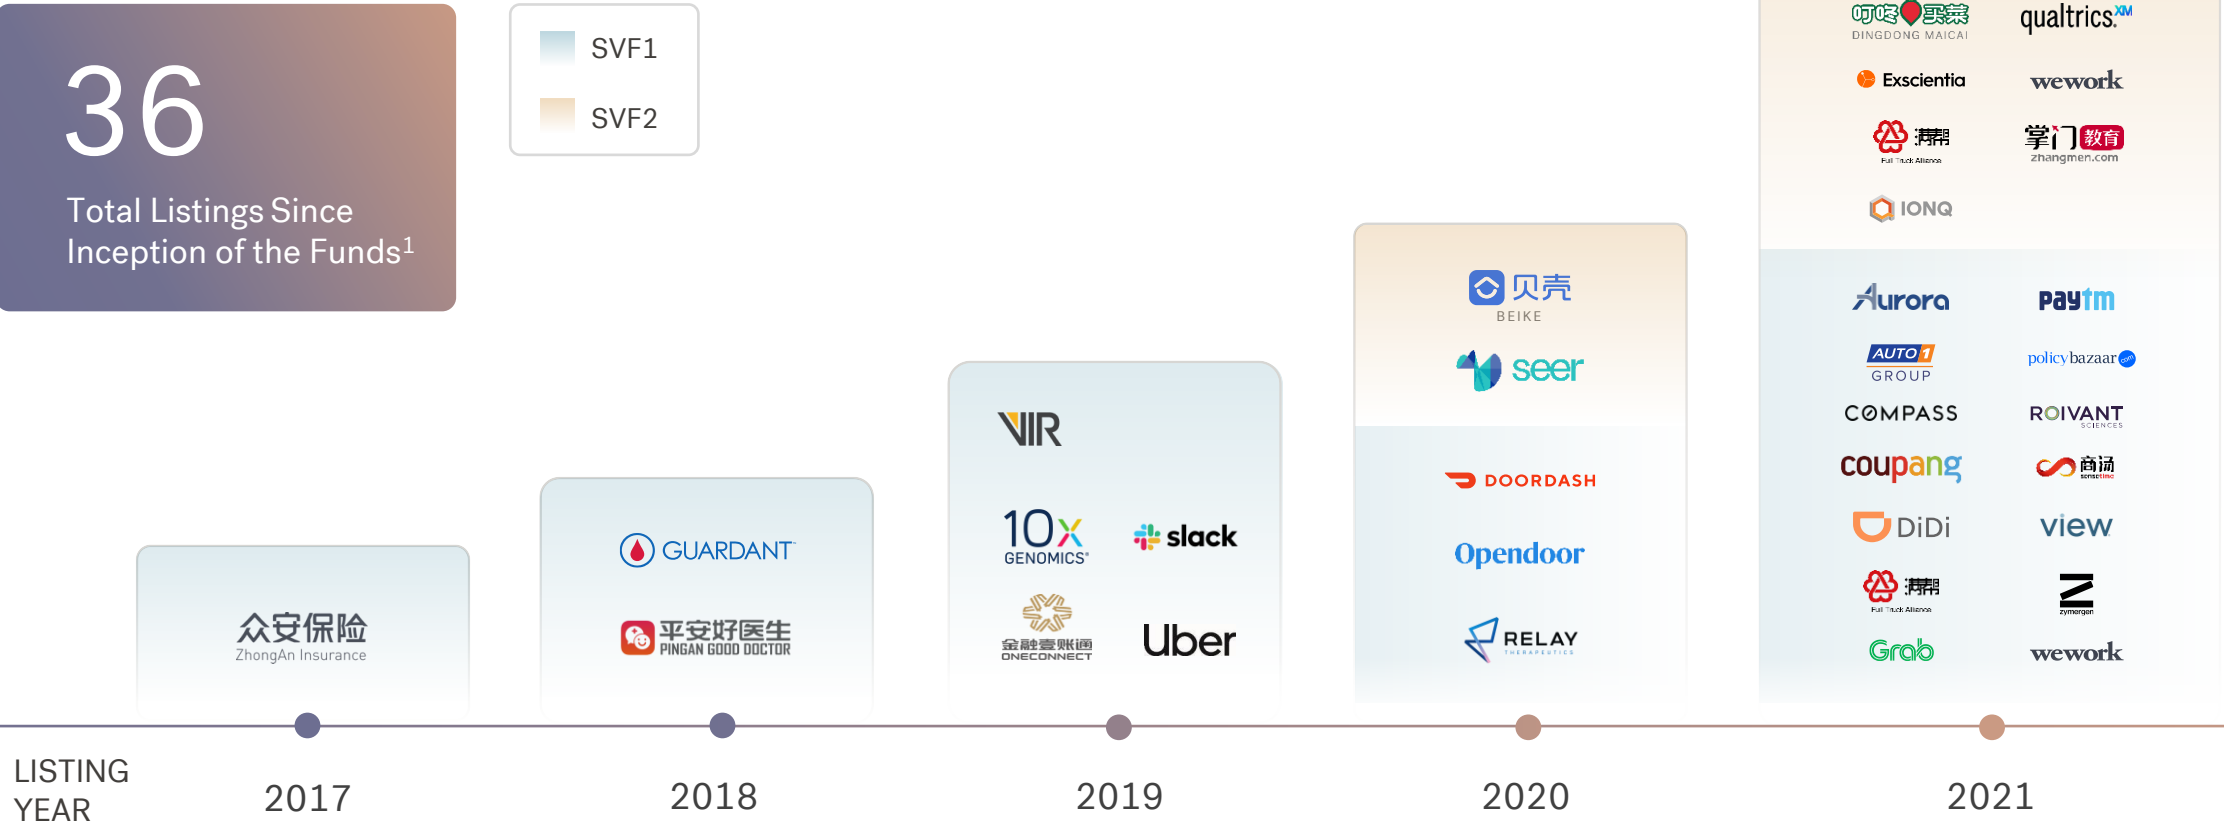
36

Total Listings Since Inception of the Funds$^1$

SVF1

SVF2

众安保险
ZhongAn Insurance

GUARDANT

平安好医生
PINGAN GOOD DOCTOR

VIR

10x GENOMICS

slack

金融壹账通
ONECONNECT

Uber

贝壳
BEIKE

seer

DOORDASH

Opendoor

RELAY THERAPEUTICS

叮咚买菜
DINGDONG MAICAI

qualtrics.XM

Exscientia

wework

满帮
Full Truck Alliance

掌门教育
zhangmen.com

IONQ

Aurora

Paytm

AUTO1 GROUP

policybazaar

COMPASS

ROIVANT SCIENCES

coupang

商汤
sensetime

DiDi

view

满帮
Full Truck Alliance

zymergen

Grab

wework

LISTING YEAR

2017

2018

2019

2020

2021